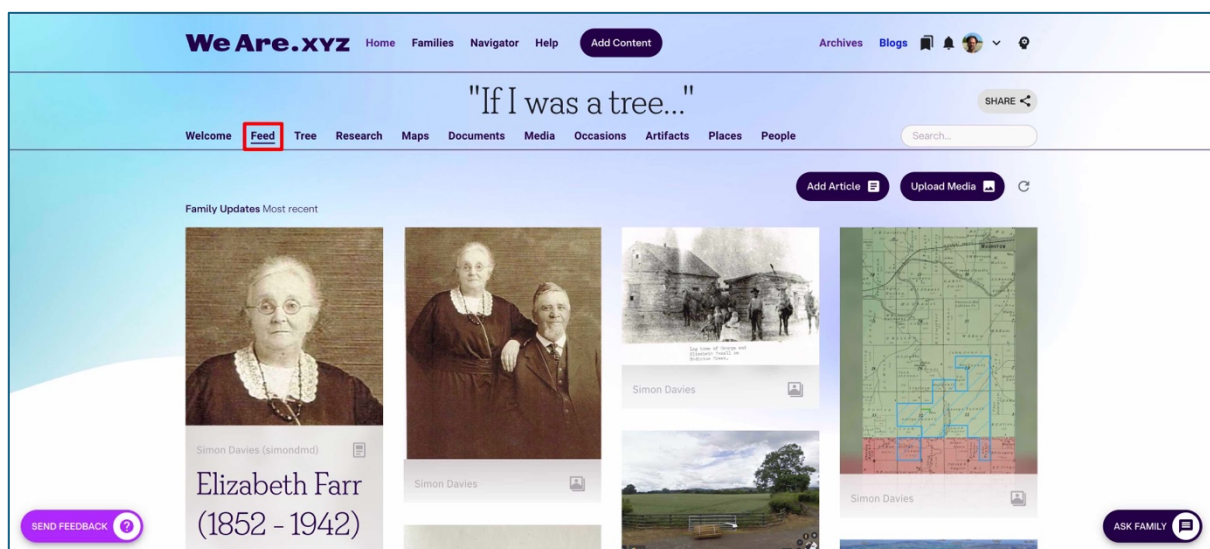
WeAre.xyz Home Families Navigator Help Add Content

Archives Blogs

"If I was a tree..."

SHARE

Welcome Feed Tree Research Maps Documents Media Occasions Artifacts Places People

Search...

Add Article

Upload Media

Family Updates Most recent

Simon Davies (simondmd)

Elizabeth Farr (1852 - 1942)

Simon Davies

Log home of George and Elizabeth Farr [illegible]

Simon Davies

Simon Davies

SEND FEEDBACK

ASK FAMILY